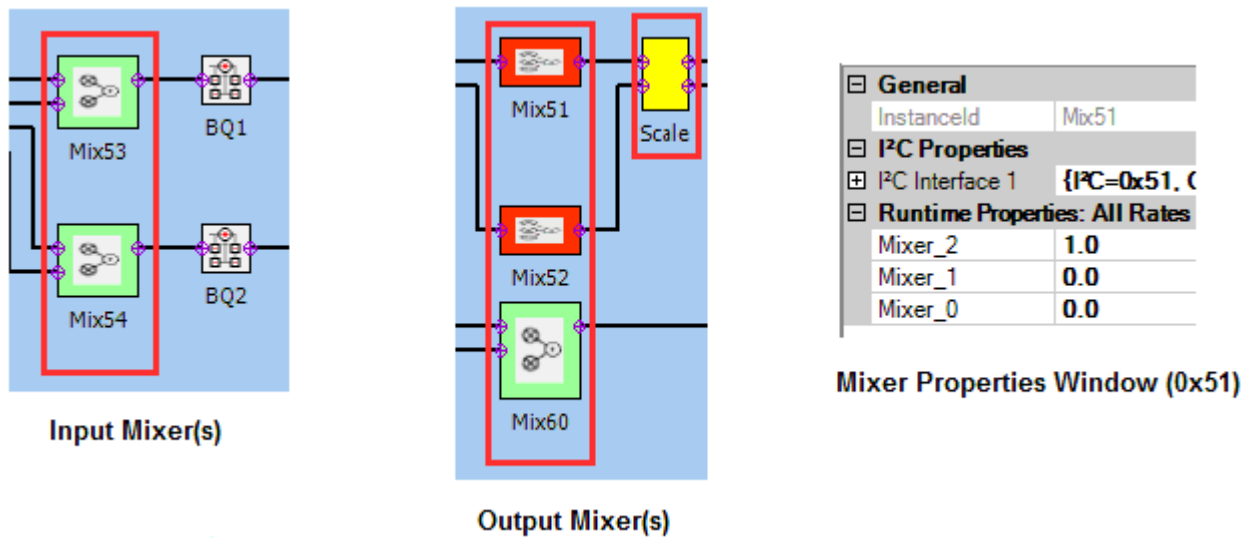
Mix53

BQ1

Mix54

BQ2

Input Mixer(s)

Mix51

Scale

Mix52

Mix60

Output Mixer(s)

| ⊟ | General | |
|---|---|---|
| | InstanceId | Mix51 |
| ⊟ | I²C Properties | |
| ⊞ | I²C Interface 1 | {I²C=0x51, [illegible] |
| ⊟ | Runtime Properties: All Rates | |
| | Mixer_2 | 1.0 |
| | Mixer_1 | 0.0 |
| | Mixer_0 | 0.0 |

Mixer Properties Window (0x51)